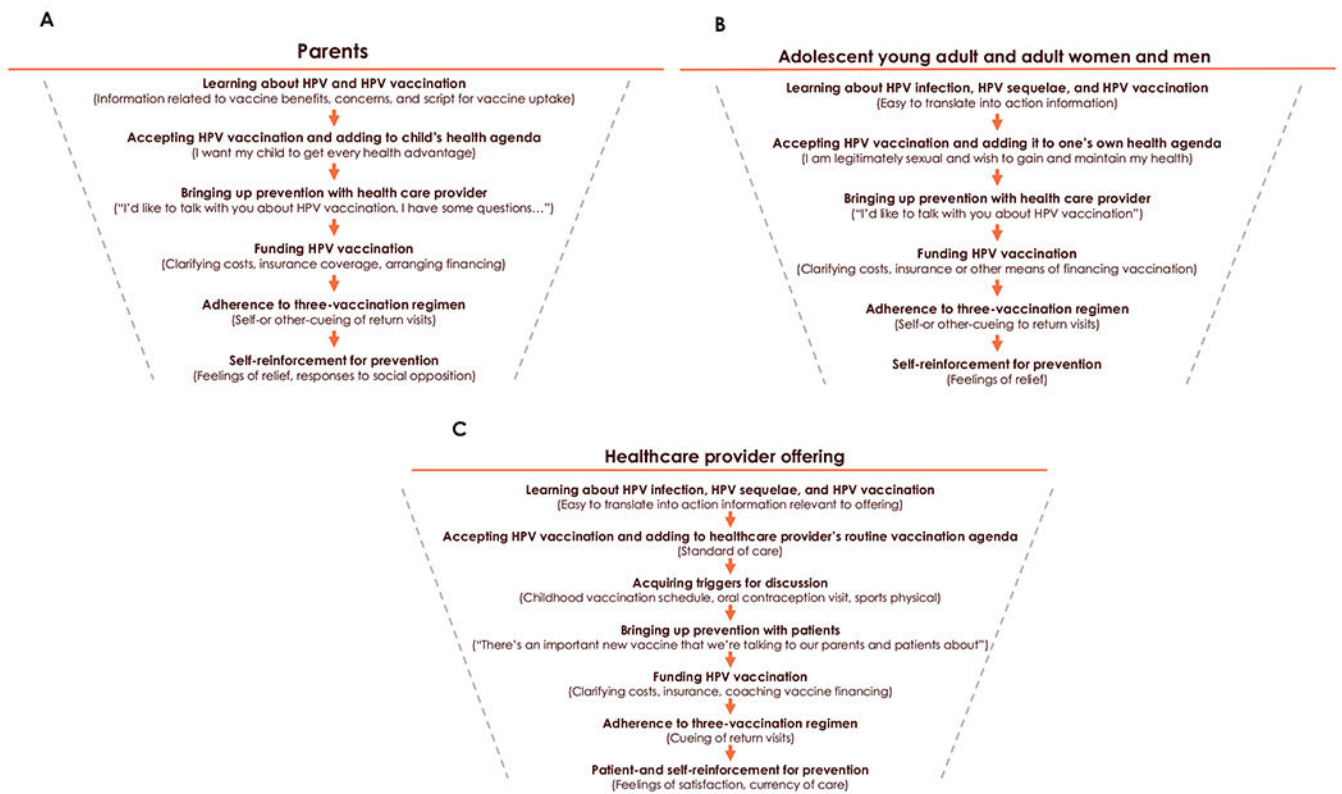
A

Parents

Learning about HPV and HPV vaccination
(Information related to vaccine benefits, concerns, and script for vaccine uptake)

Accepting HPV vaccination and adding to child's health agenda
(I want my child to get every health advantage)

Bringing up prevention with health care provider
("I'd like to talk with you about HPV vaccination. I have some questions…")

Funding HPV vaccination
(Clarifying costs, insurance coverage, arranging financing)

Adherence to three-vaccination regimen
(Self-or other-cueing of return visits)

Self-reinforcement for prevention
(Feelings of relief, responses to social opposition)

B

Adolescent young adult and adult women and men

Learning about HPV infection, HPV sequelae, and HPV vaccination
(Easy to translate into action information)

Accepting HPV vaccination and adding it to one's own health agenda
(I am legitimately sexual and wish to gain and maintain my health)

Bringing up prevention with health care provider
("I'd like to talk with you about HPV vaccination")

Funding HPV vaccination
(Clarifying costs, insurance or other means of financing vaccination)

Adherence to three-vaccination regimen
(Self-or other-cueing to return visits)

Self-reinforcement for prevention
(Feelings of relief)

C

Healthcare provider offering

Learning about HPV infection, HPV sequelae, and HPV vaccination
(Easy to translate into action information relevant to offering)

Accepting HPV vaccination and adding to healthcare provider's routine vaccination agenda
(Standard of care)

Acquiring triggers for discussion
(Childhood vaccination schedule, oral contraception visit, sports physical)

Bringing up prevention with patients
("There's an important new vaccine that we're talking to our parents and patients about")

Funding HPV vaccination
(Clarifying costs, insurance, coaching vaccine financing)

Adherence to three-vaccination regimen
(Cueing of return visits)

Patient-and self-reinforcement for prevention
(Feelings of satisfaction, currency of care)